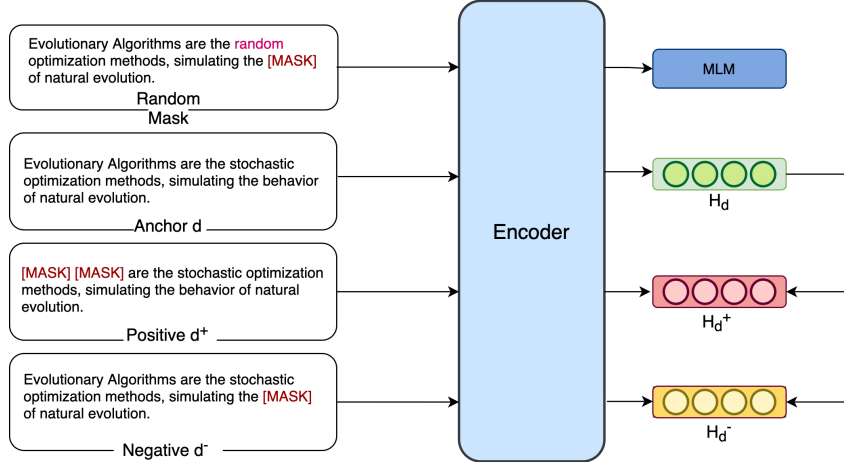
Evolutionary Algorithms are the random optimization methods, simulating the [MASK] of natural evolution.

Random Mask

Evolutionary Algorithms are the stochastic optimization methods, simulating the behavior of natural evolution.

Anchor d

[MASK] [MASK] are the stochastic optimization methods, simulating the behavior of natural evolution.

Positive $d^+$

Evolutionary Algorithms are the stochastic optimization methods, simulating the [MASK] of natural evolution.

Negative $d^-$

Encoder

MLM

$H_d$

$H_d^+$

$H_d^-$